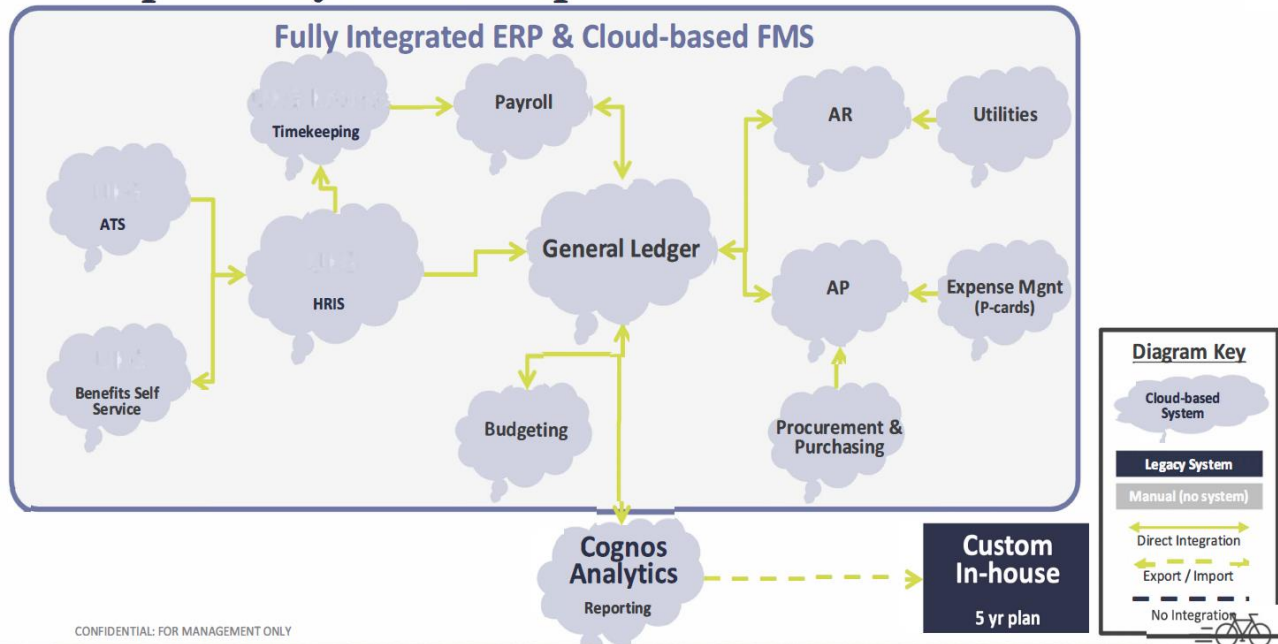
Fully Integrated ERP & Cloud-based FMS

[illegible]
Timekeeping

Payroll

AR

Utilities

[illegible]
ATS

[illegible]
HRIS

General Ledger

AP

Expense Mgnt (P-cards)

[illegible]
Benefits Self Service

Budgeting

Procurement & Purchasing

Cognos Analytics
Reporting

Custom In-house
5 yr plan

Diagram Key
Cloud-based System
Legacy System
Manual (no system)
Direct Integration
Export / Import
No Integration

CONFIDENTIAL: FOR MANAGEMENT ONLY